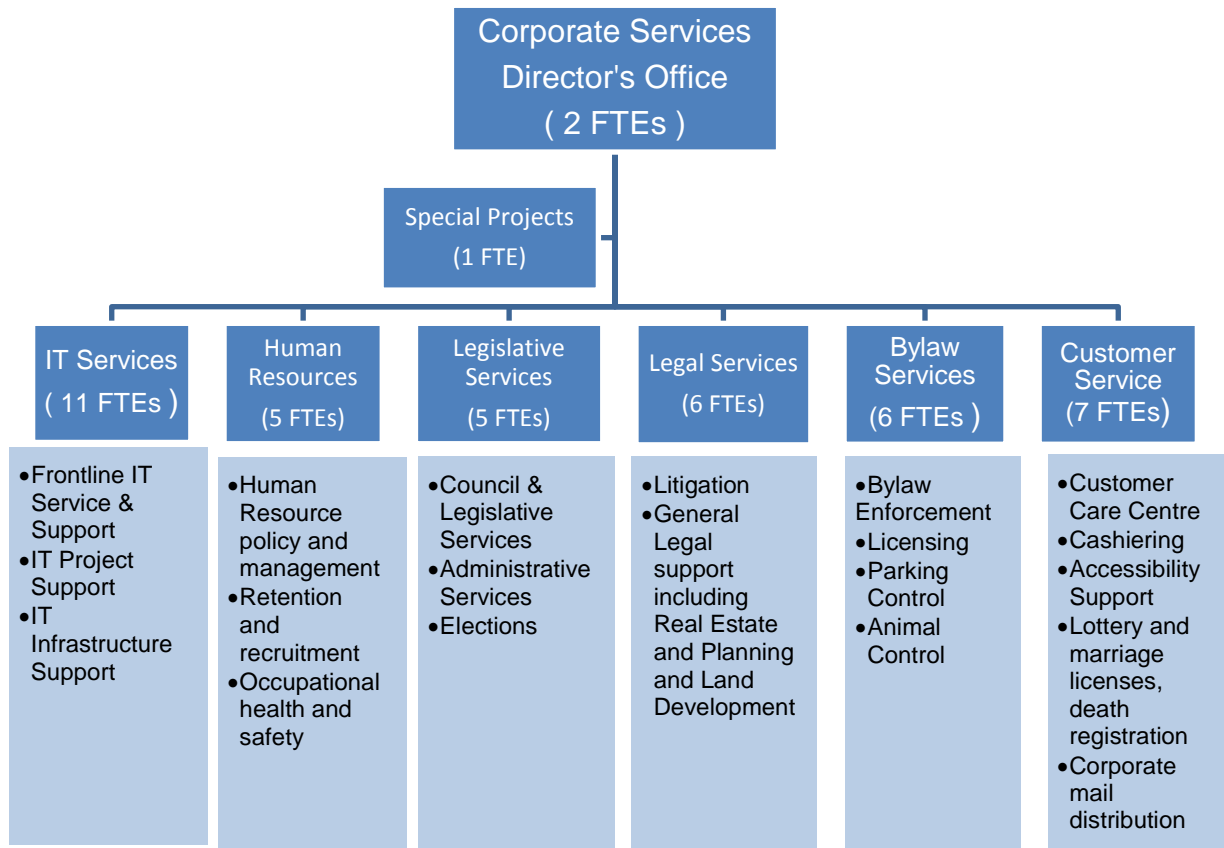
Corporate Services Director's Office ( 2 FTEs )

Special Projects (1 FTE)

IT Services ( 11 FTEs )

- Frontline IT Service & Support
- IT Project Support
- IT Infrastructure Support

Human Resources (5 FTEs)

- Human Resource policy and management
- Retention and recruitment
- Occupational health and safety

Legislative Services (5 FTEs)

- Council & Legislative Services
- Administrative Services
- Elections

Legal Services (6 FTEs)

- Litigation
- General Legal support including Real Estate and Planning and Land Development

Bylaw Services (6 FTEs )

- Bylaw Enforcement
- Licensing
- Parking Control
- Animal Control

Customer Service (7 FTEs)

- Customer Care Centre
- Cashiering
- Accessibility Support
- Lottery and marriage licenses, death registration
- Corporate mail distribution